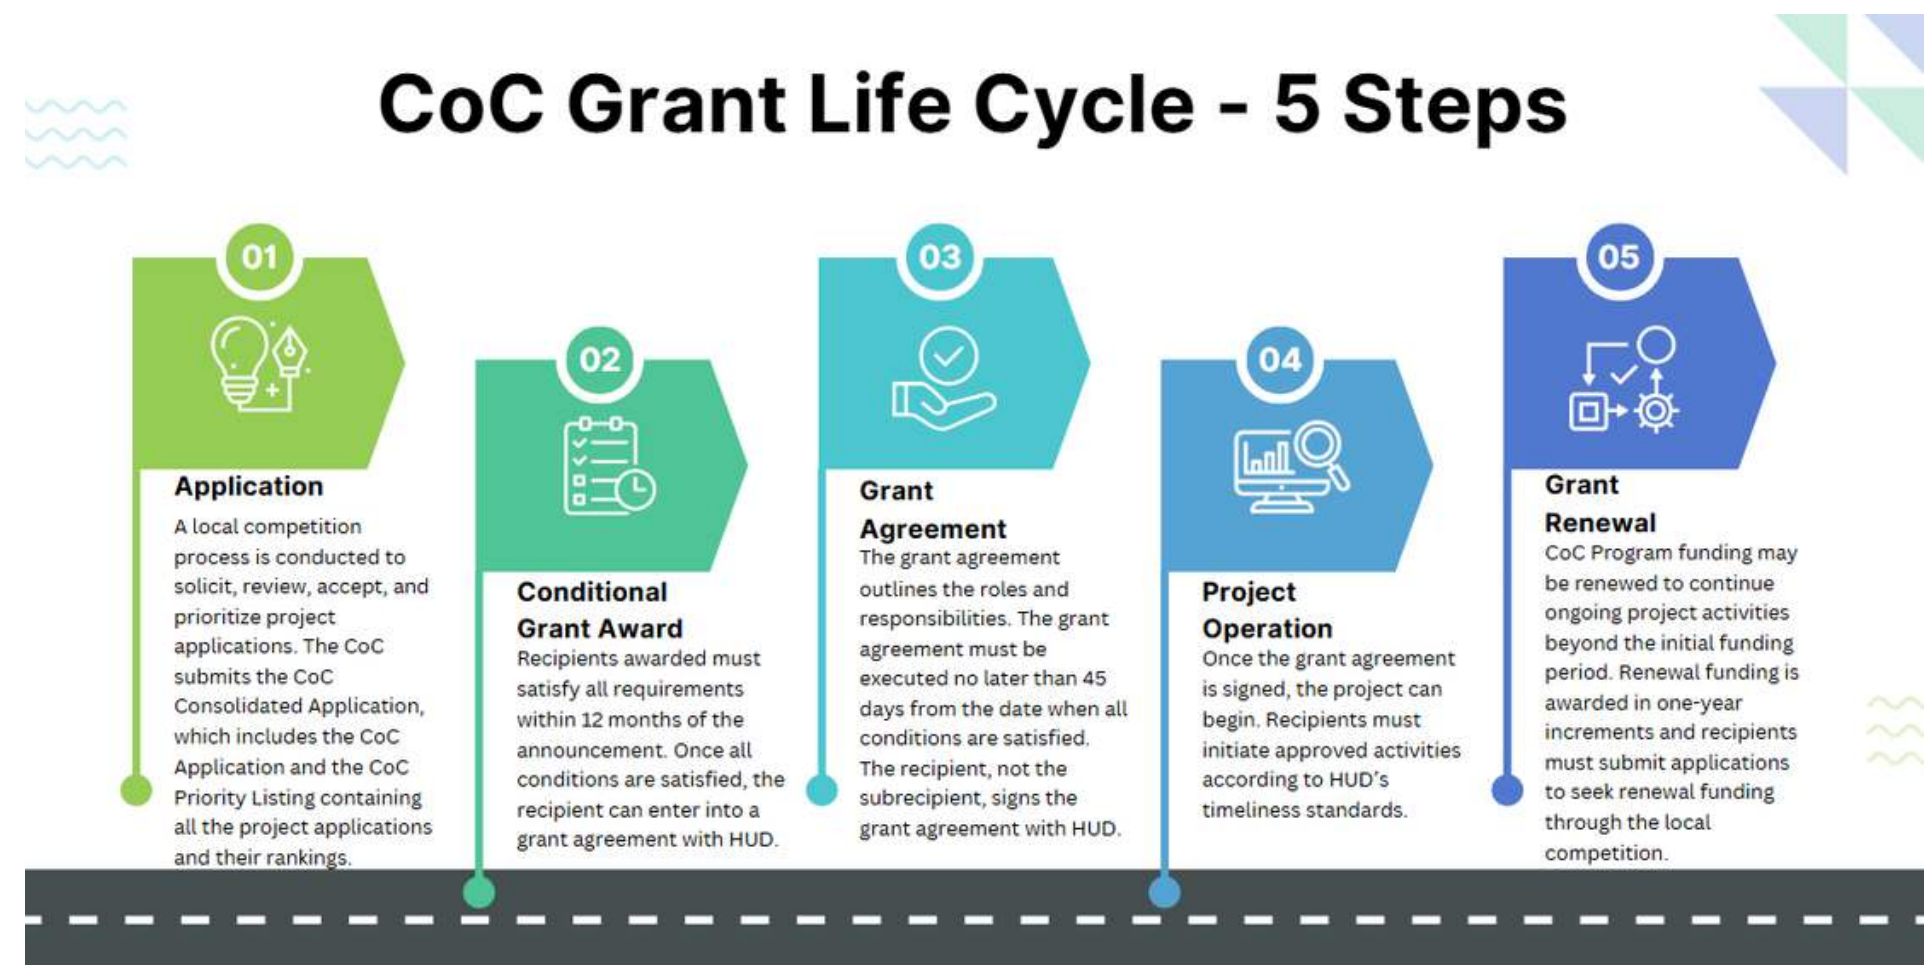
CoC Grant Life Cycle - 5 Steps

01

Application

A local competition process is conducted to solicit, review, accept, and prioritize project applications. The CoC submits the CoC Consolidated Application, which includes the CoC Application and the CoC Priority Listing containing all the project applications and their rankings.

02

Conditional Grant Award

Recipients awarded must satisfy all requirements within 12 months of the announcement. Once all conditions are satisfied, the recipient can enter into a grant agreement with HUD.

03

Grant Agreement

The grant agreement outlines the roles and responsibilities. The grant agreement must be executed no later than 45 days from the date when all conditions are satisfied. The recipient, not the subrecipient, signs the grant agreement with HUD.

04

Project Operation

Once the grant agreement is signed, the project can begin. Recipients must initiate approved activities according to HUD's timeliness standards.

05

Grant Renewal

CoC Program funding may be renewed to continue ongoing project activities beyond the initial funding period. Renewal funding is awarded in one-year increments and recipients must submit applications to seek renewal funding through the local competition.